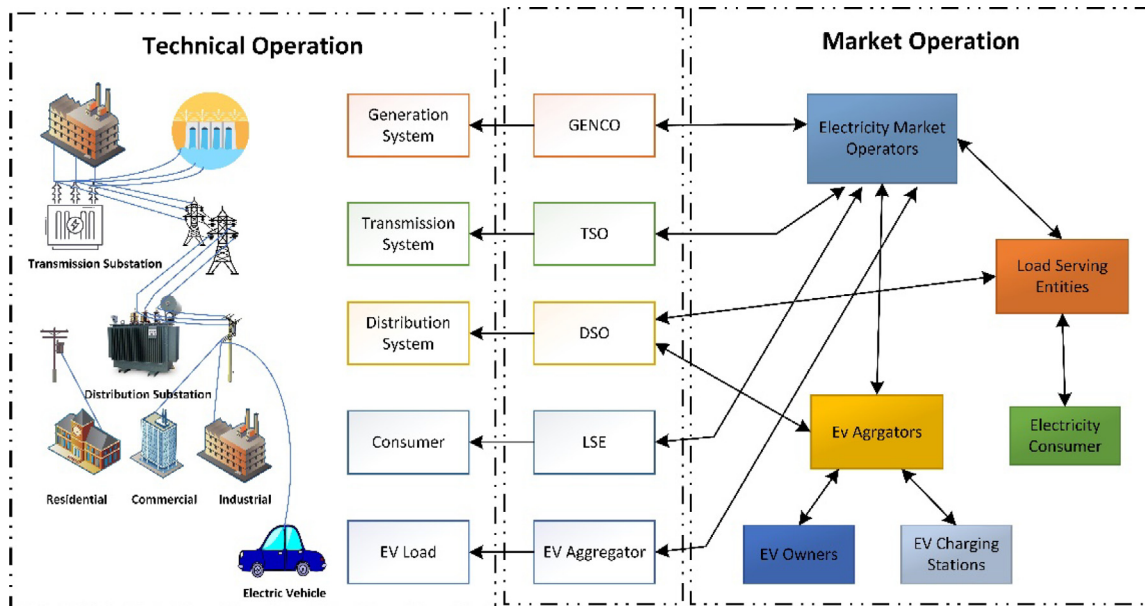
Technical Operation

Market Operation

Transmission Substation

Distribution Substation

Residential

Commercial

Industrial

Electric Vehicle

Generation System

Transmission System

Distribution System

Consumer

EV Load

GENCO

TSO

DSO

LSE

EV Aggregator

Electricity Market Operators

Load Serving Entities

Ev Agrgators

Electricity Consumer

EV Owners

EV Charging Stations